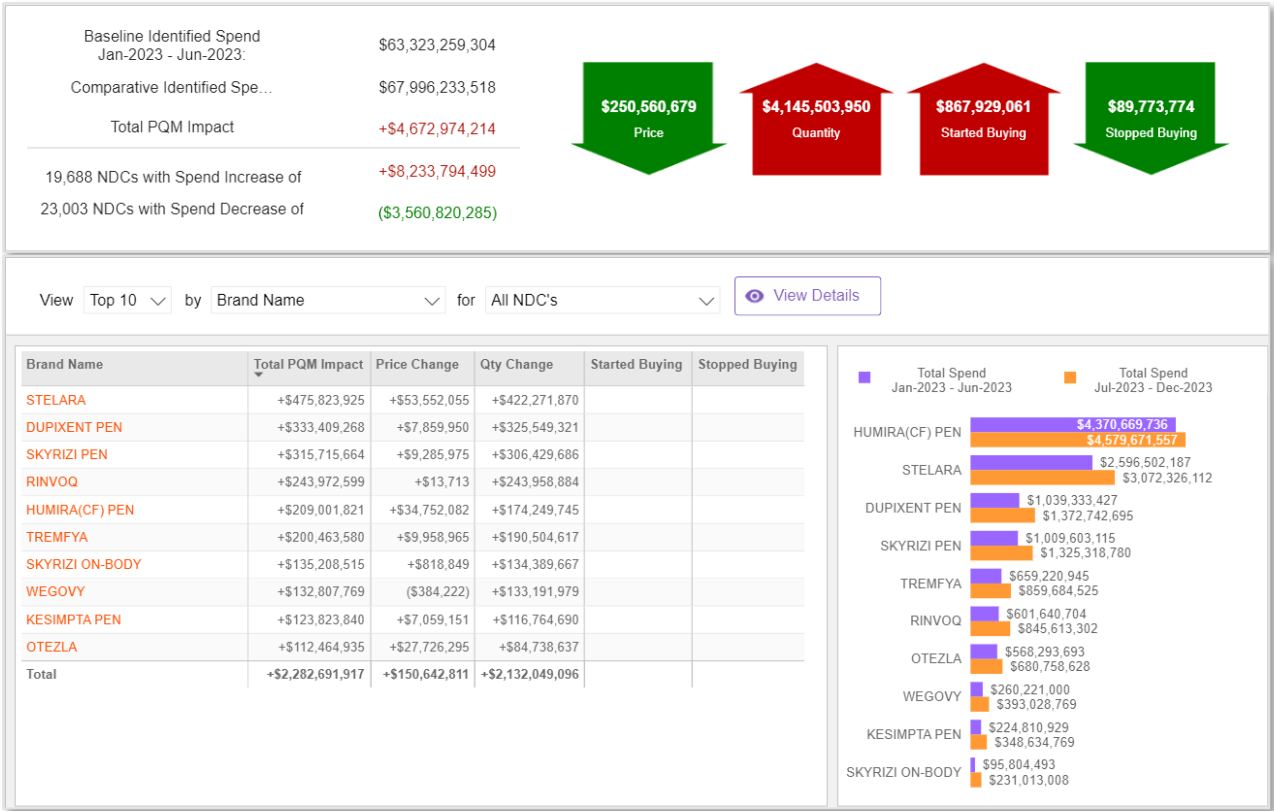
Baseline Identified Spend Jan-2023 - Jun-2023: $63,323,259,304

Comparative Identified Spe... $67,996,233,518

Total PQM Impact +$4,672,974,214

19,688 NDCs with Spend Increase of +$8,233,794,499

23,003 NDCs with Spend Decrease of ($3,560,820,285)

$250,560,679
Price

$4,145,503,950
Quantity

$867,929,061
Started Buying

$89,773,774
Stopped Buying

View Top 10 by Brand Name for All NDC's View Details

| Brand Name | Total PQM Impact | Price Change | Qty Change | Started Buying | Stopped Buying |
|---|---|---|---|---|---|
| STELARA | +$475,823,925 | +$53,552,055 | +$422,271,870 | | |
| DUPIXENT PEN | +$333,409,268 | +$7,859,950 | +$325,549,321 | | |
| SKYRIZI PEN | +$315,715,664 | +$9,285,975 | +$306,429,686 | | |
| RINVOQ | +$243,972,599 | +$13,713 | +$243,958,884 | | |
| HUMIRA(CF) PEN | +$209,001,821 | +$34,752,082 | +$174,249,745 | | |
| TREMFYA | +$200,463,580 | +$9,958,965 | +$190,504,617 | | |
| SKYRIZI ON-BODY | +$135,208,515 | +$818,849 | +$134,389,667 | | |
| WEGOVY | +$132,807,769 | ($384,222) | +$133,191,979 | | |
| KESIMPTA PEN | +$123,823,840 | +$7,059,151 | +$116,764,690 | | |
| OTEZLA | +$112,464,935 | +$27,726,295 | +$84,738,637 | | |
| Total | +$2,282,691,917 | +$150,642,811 | +$2,132,049,096 | | |

Total Spend Jan-2023 - Jun-2023
Total Spend Jul-2023 - Dec-2023

HUMIRA(CF) PEN $4,370,669,736 $4,579,671,557
STELARA $2,596,502,187 $3,072,326,112
DUPIXENT PEN $1,039,333,427 $1,372,742,695
SKYRIZI PEN $1,009,603,115 $1,325,318,780
TREMFYA $659,220,945 $859,684,525
RINVOQ $601,640,704 $845,613,302
OTEZLA $568,293,693 $680,758,628
WEGOVY $260,221,000 $393,028,769
KESIMPTA PEN $224,810,929 $348,634,769
SKYRIZI ON-BODY $95,804,493 $231,013,008